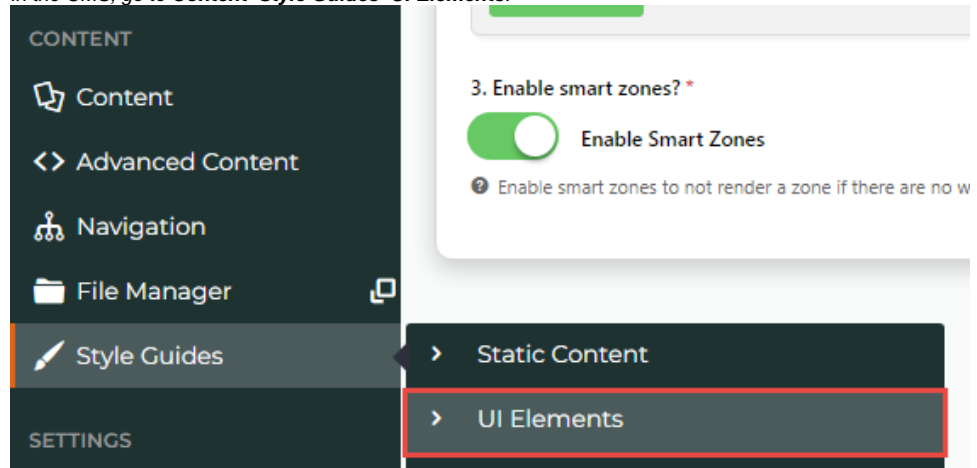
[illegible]

CONTENT

Content

Advanced Content

Navigation

File Manager

Style Guides

SETTINGS

3. Enable smart zones? *

Enable Smart Zones

Enable smart zones to not render a zone if there are no w

Static Content

UI Elements